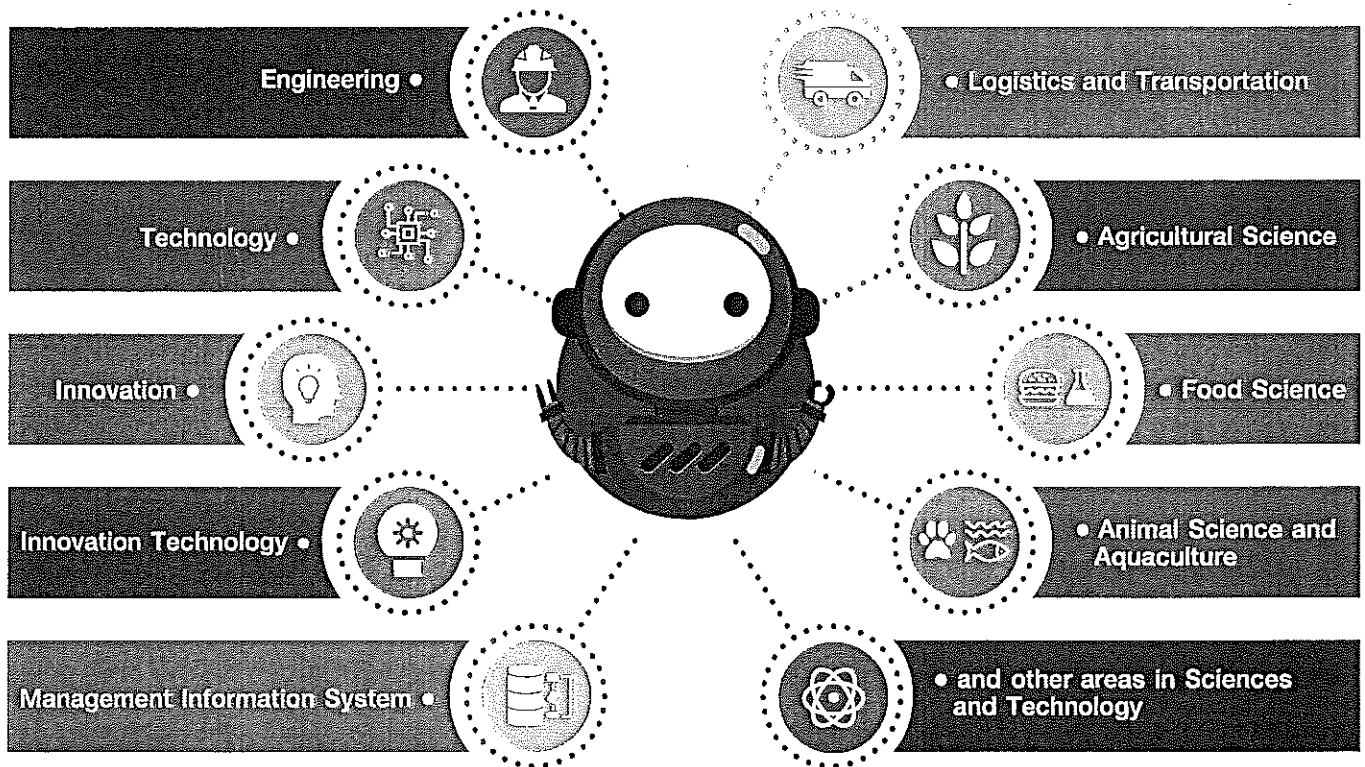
Engineering •

• Logistics and Transportation

Technology •

• Agricultural Science

Innovation •

• Food Science

Innovation Technology •

• Animal Science and Aquaculture

Management Information System •

• and other areas in Sciences and Technology